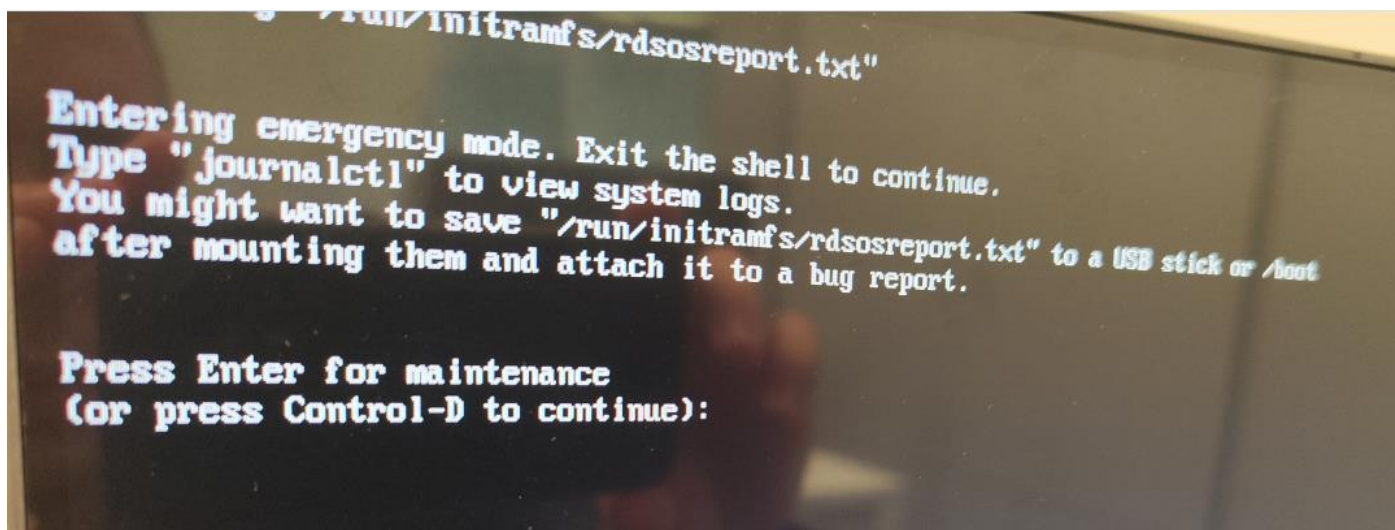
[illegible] "/run/initramfs/rdsosreport.txt"

Entering emergency mode. Exit the shell to continue.
Type "journalctl" to view system logs.
You might want to save "/run/initramfs/rdsosreport.txt" to a USB stick or /boot
after mounting them and attach it to a bug report.

Press Enter for maintenance
(or press Control-D to continue):